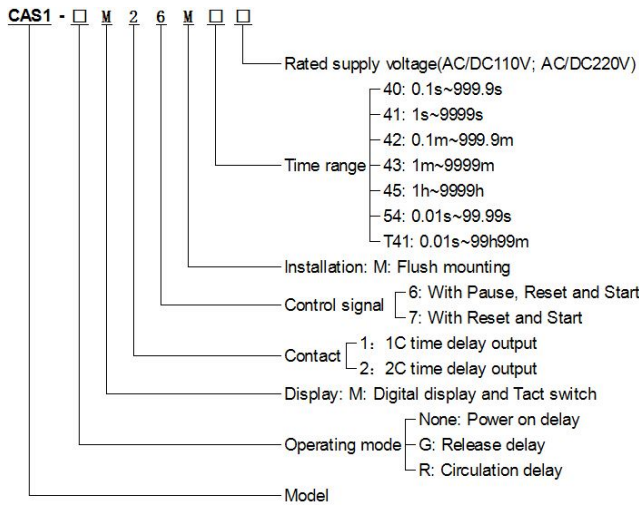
CAS1 - □ M 2 6 M □ □

Rated supply voltage(AC/DC110V; AC/DC220V)

Time range
40: 0.1s~999.9s
41: 1s~9999s
42: 0.1m~999.9m
43: 1m~9999m
45: 1h~9999h
54: 0.01s~99.99s
T41: 0.01s~99h99m

Installation: M: Flush mounting

Control signal
6: With Pause, Reset and Start
7: With Reset and Start

Contact
1：1C time delay output
2：2C time delay output

Display: M: Digital display and Tact switch

Operating mode
None: Power on delay
G: Release delay
R: Circulation delay

Model